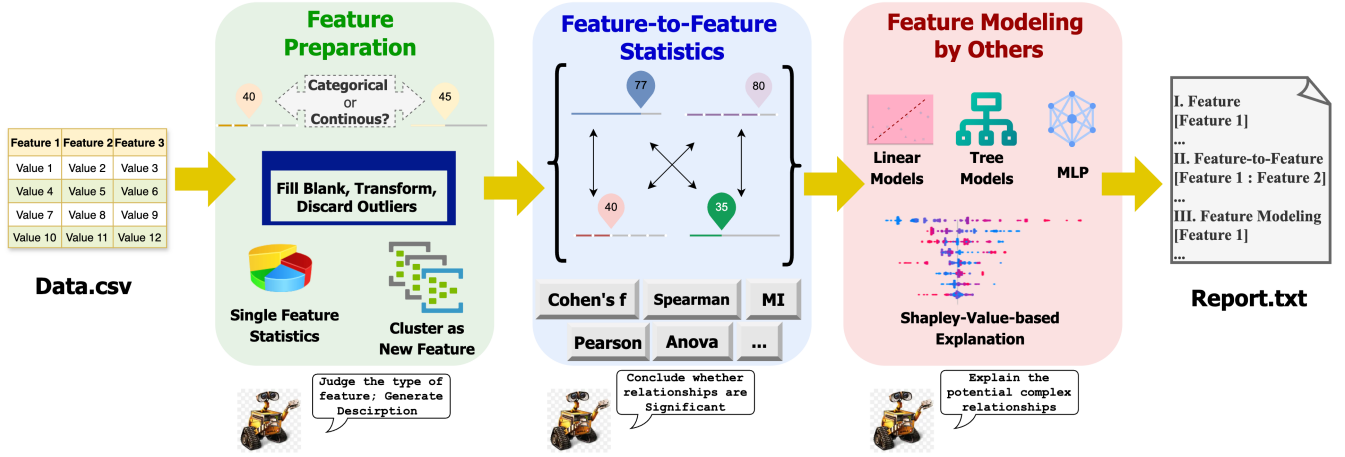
| Feature 1 | Feature 2 | Feature 3 |
|---|---|---|
| Value 1 | Value 2 | Value 3 |
| Value 4 | Value 5 | Value 6 |
| Value 7 | Value 8 | Value 9 |
| Value 10 | Value 11 | Value 12 |

Data.csv

Feature Preparation

40

Categorical or Continous?

45

Fill Blank, Transform, Discard Outliers

Single Feature Statistics

Cluster as New Feature

Judge the type of feature; Generate Descirption

Feature-to-Feature Statistics

77

80

40

35

Cohen's f

Spearman

MI

Pearson

Anova

...

Conclude whether relationships are Significant

Feature Modeling by Others

Linear Models

Tree Models

MLP

Shapley-Value-based Explanation

Explain the potential complex relationships

I. Feature
[Feature 1]
...
II. Feature-to-Feature
[Feature 1 : Feature 2]
...
III. Feature Modeling
[Feature 1]
...

Report.txt